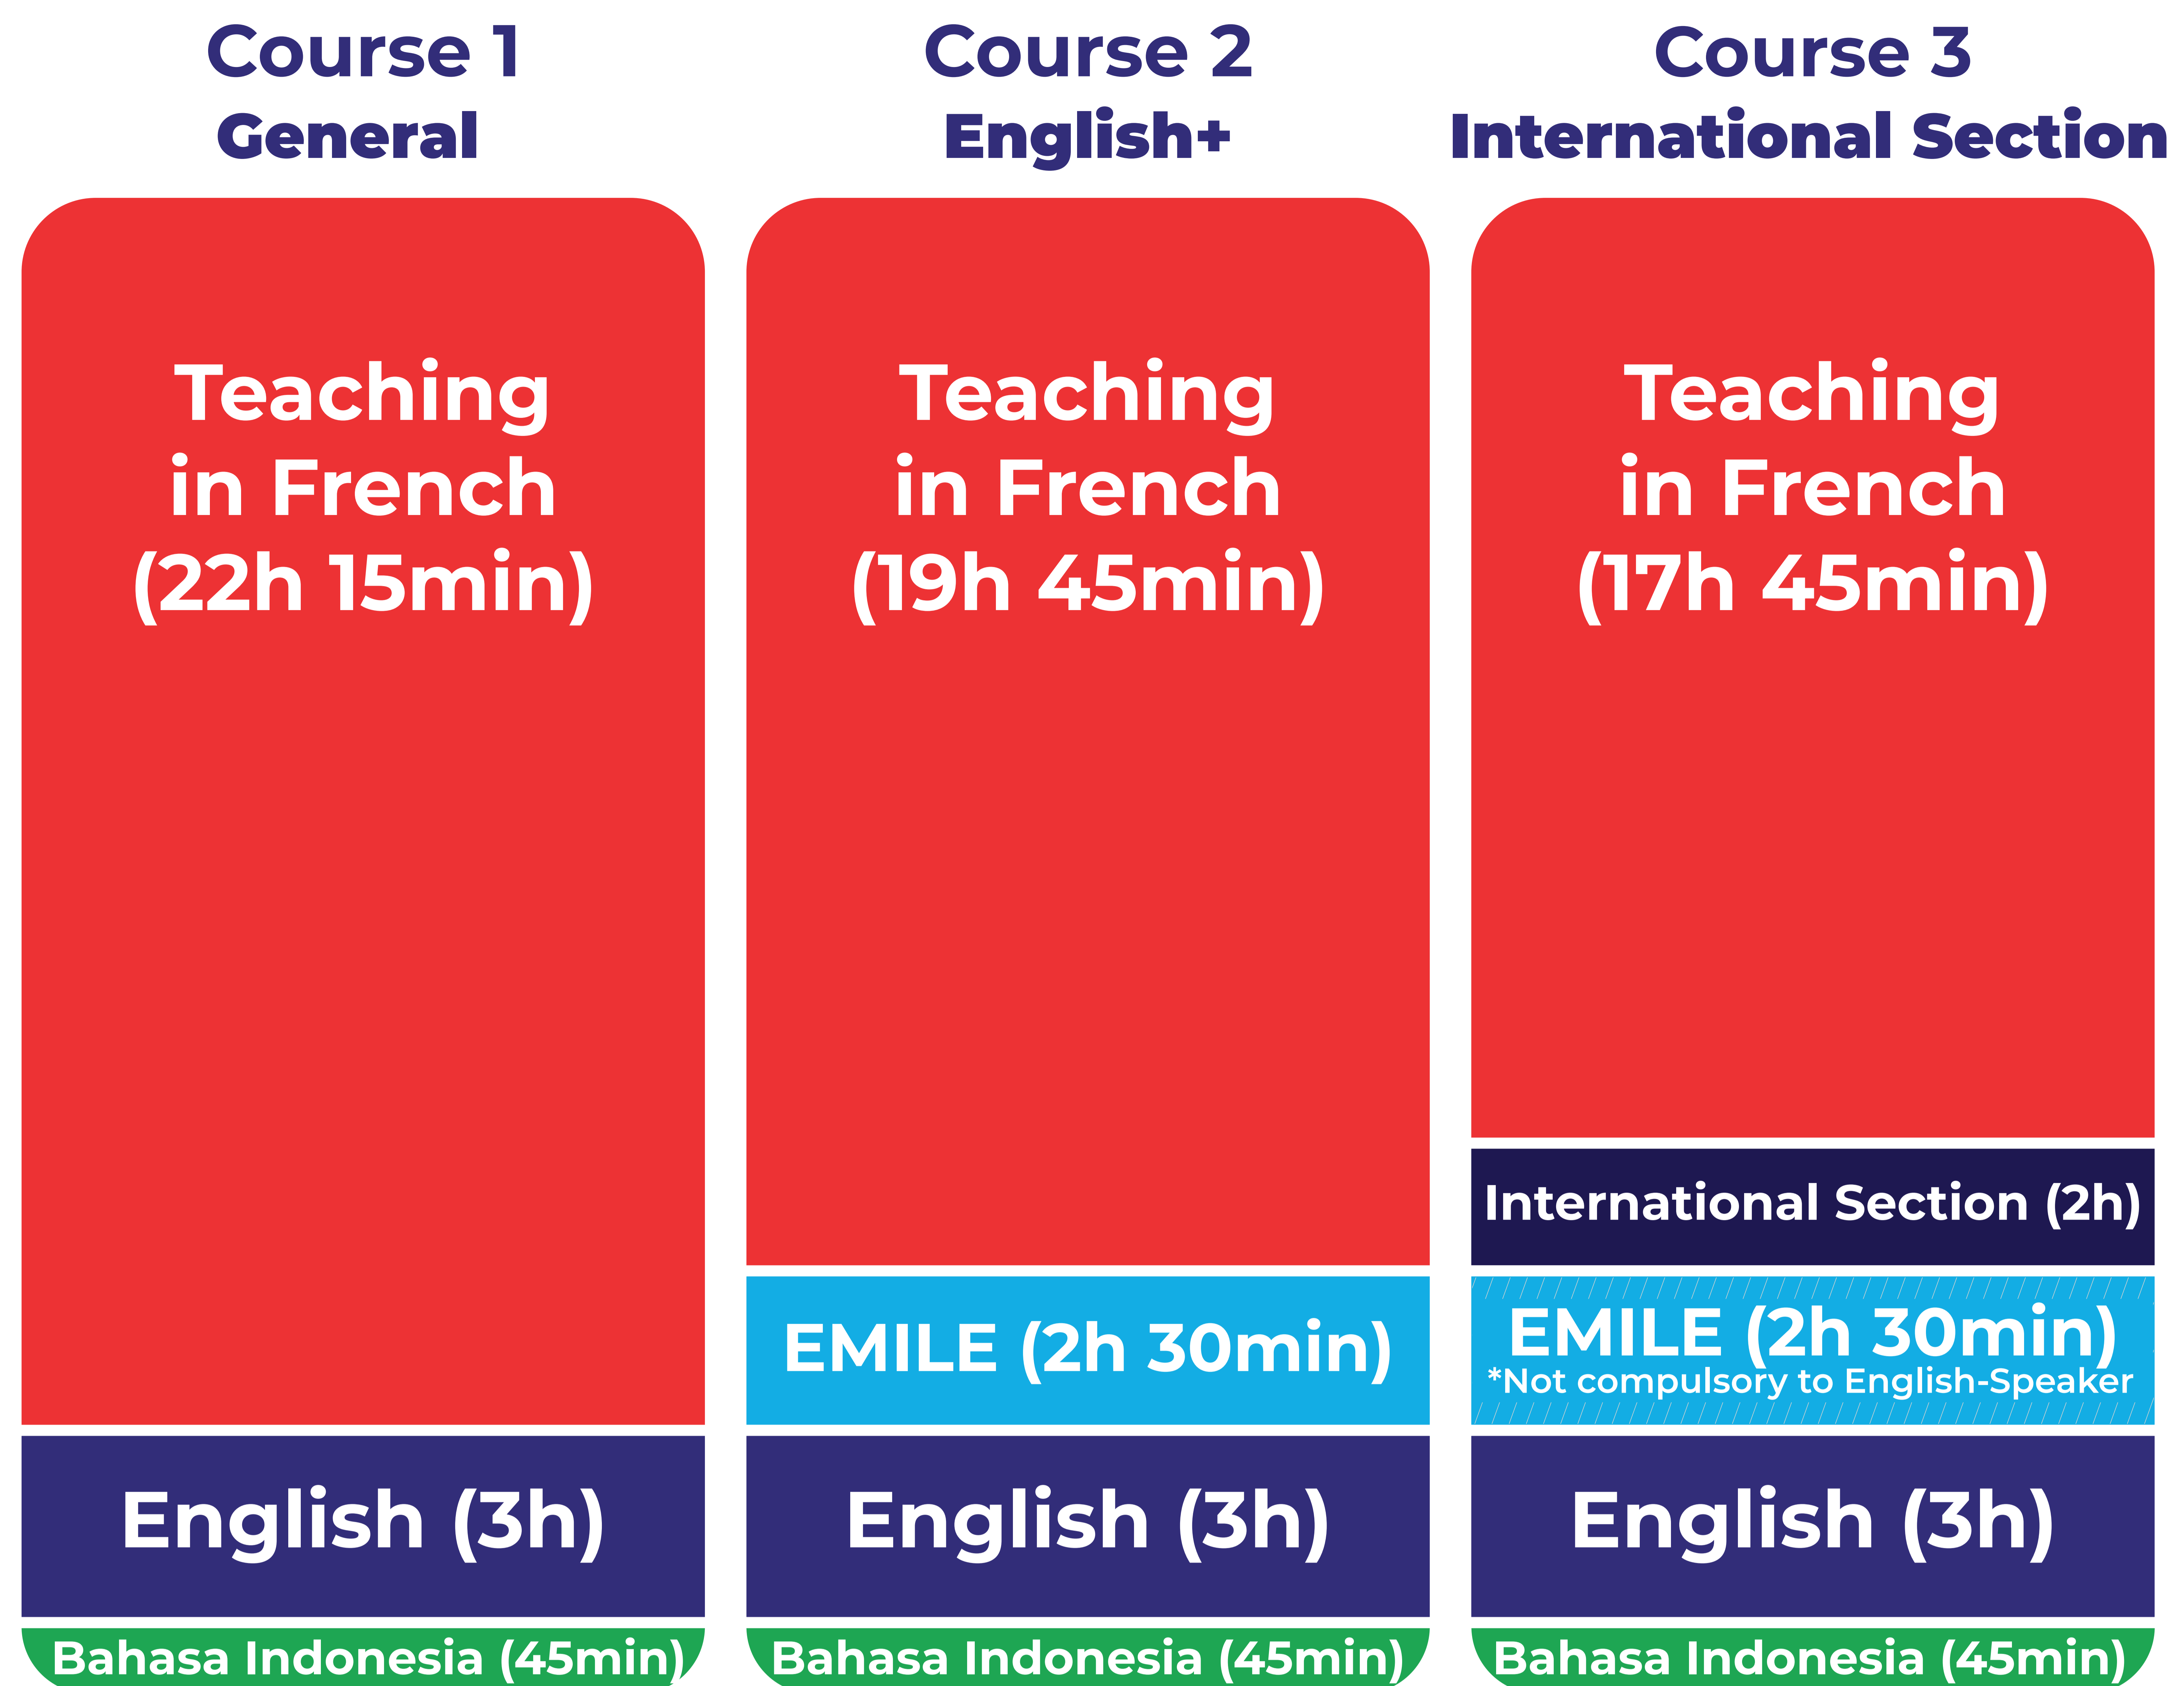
Course 1
General

Teaching in French (22h 15min)

English (3h)

Bahasa Indonesia (45min)

Course 2
English+

Teaching in French (19h 45min)

EMILE (2h 30min)

English (3h)

Bahasa Indonesia (45min)

Course 3
International Section

Teaching in French (17h 45min)

International Section (2h)

EMILE (2h 30min)
*Not compulsory to English-Speaker

English (3h)

Bahasa Indonesia (45min)